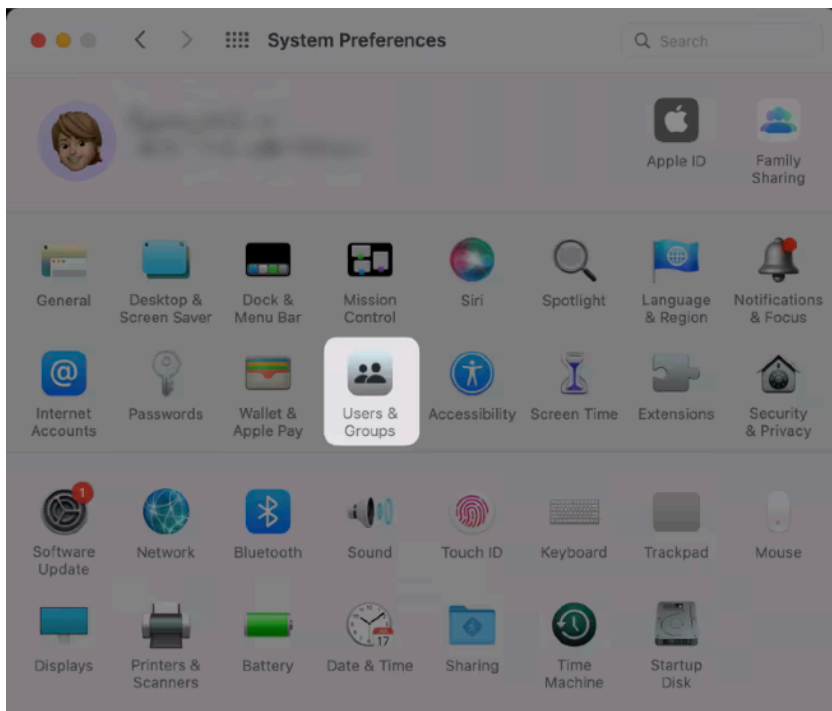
System Preferences

Search

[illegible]

Apple ID

Family Sharing

General

Desktop & Screen Saver

Dock & Menu Bar

Mission Control

Siri

Spotlight

Language & Region

Notifications & Focus

Internet Accounts

Passwords

Wallet & Apple Pay

Users & Groups

Accessibility

Screen Time

Extensions

Security & Privacy

1

Software Update

Network

Bluetooth

Sound

Touch ID

Keyboard

Trackpad

Mouse

Displays

Printers & Scanners

Battery

17

Date & Time

Sharing

Time Machine

Startup Disk